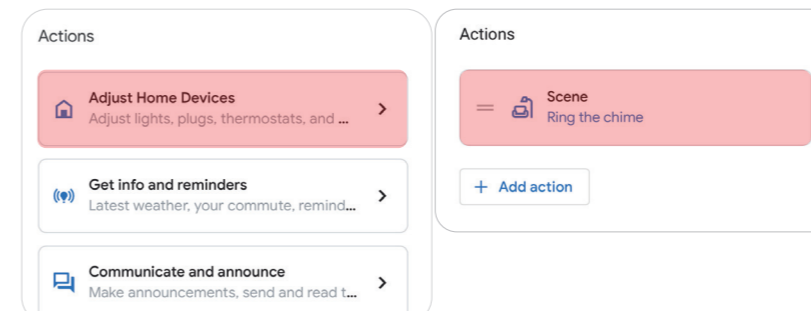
Actions

Adjust Home Devices
Adjust lights, plugs, thermostats, and ...

Get info and reminders
Latest weather, your commute, remind...

Communicate and announce
Make announcements, send and read t...

Actions

Scene
Ring the chime

+ Add action